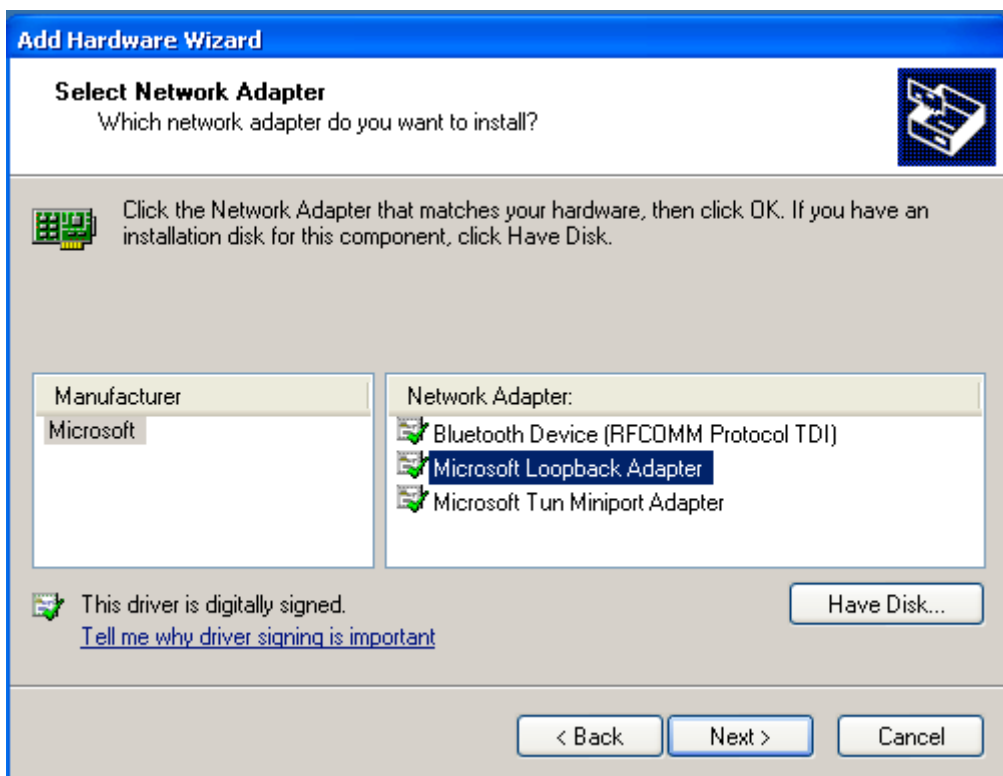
Add Hardware Wizard

Select Network Adapter
Which network adapter do you want to install?

Click the Network Adapter that matches your hardware, then click OK. If you have an installation disk for this component, click Have Disk.

Manufacturer
Microsoft

Network Adapter:
Bluetooth Device (RFCOMM Protocol TDI)
Microsoft Loopback Adapter
Microsoft Tun Miniport Adapter

This driver is digitally signed.
Tell me why driver signing is important

Have Disk...

< Back
Next >
Cancel